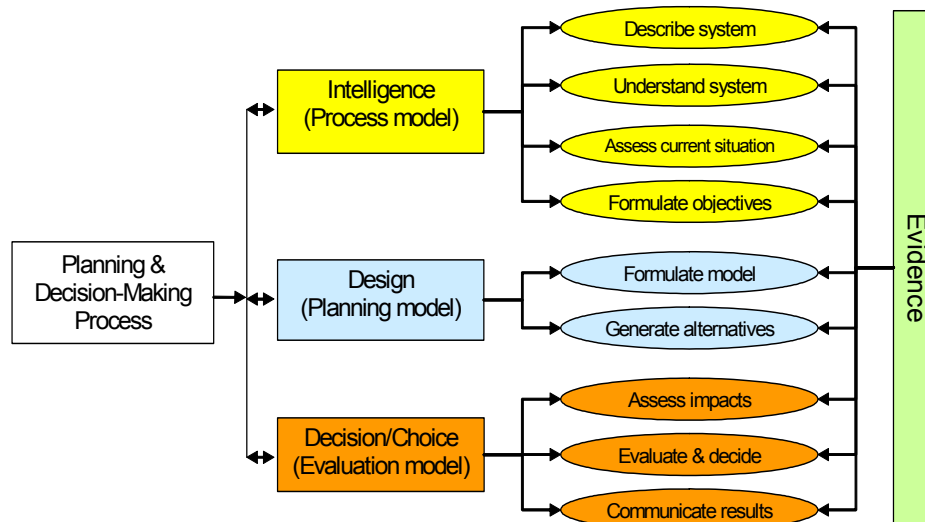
Planning & Decision-Making Process

Intelligence (Process model)

Design (Planning model)

Decision/Choice (Evaluation model)

Describe system

Understand system

Assess current situation

Formulate objectives

Formulate model

Generate alternatives

Assess impacts

Evaluate & decide

Communicate results

Evidence